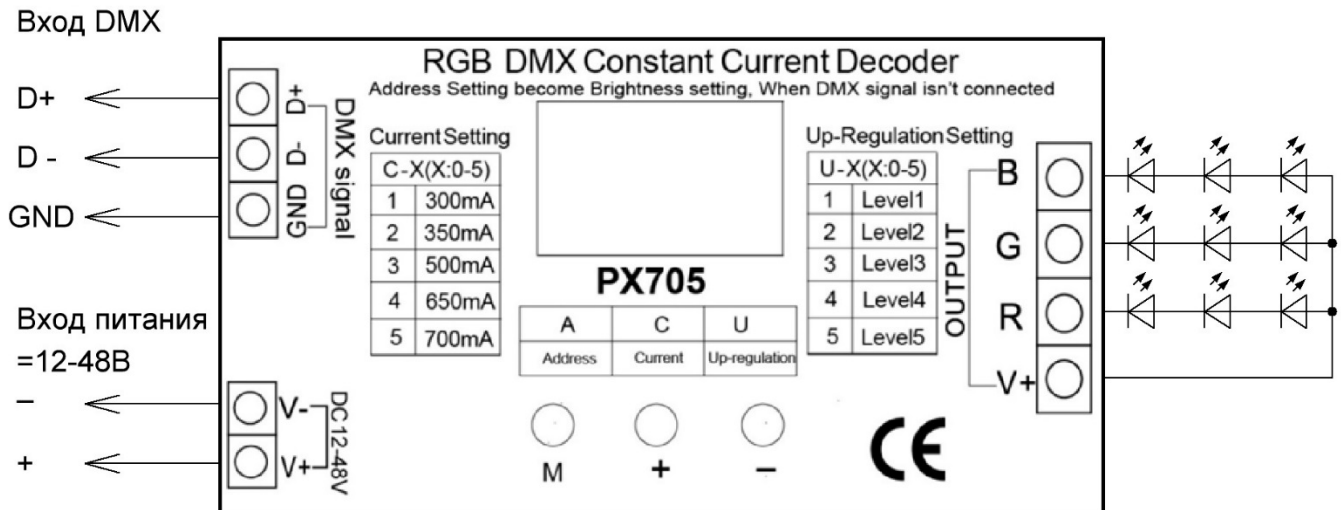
Вход DMX

D+
D -
GND

D+
D-
GND
DMX signal

RGB DMX Constant Current Decoder
Address Setting become Brightness setting, When DMX signal isn't connected

Current Setting

| C-X(X:0-5) | |
|---|---|
| 1 | 300mA |
| 2 | 350mA |
| 3 | 500mA |
| 4 | 650mA |
| 5 | 700mA |

PX705

| A | C | U |
|---|---|---|
| Address | Current | Up-regulation |

Up-Regulation Setting

| U-X(X:0-5) | |
|---|---|
| 1 | Level1 |
| 2 | Level2 |
| 3 | Level3 |
| 4 | Level4 |
| 5 | Level5 |

OUTPUT
B
G
R
V+

Вход питания
=12-48В
–
+

V-
V+
DC 12-48V

M
+
–

CE